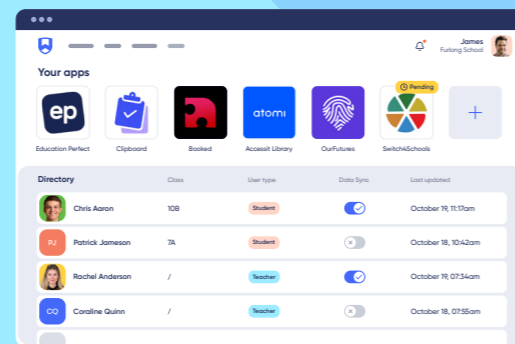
James
Furlong School

Your apps

ep
Education Perfect

Clipboard

Booked

atomi
Accessit Library

OurFutures

Pending
Switch4Schools

+

| Directory | Class | User type | Data Sync | Last updated |
|---|---|---|---|---|
| Chris Aaron | 10B | Student | | October 19, 11:17am |
| PJ Patrick Jameson | 7A | Student | | October 18, 10:42am |
| Rachel Anderson | / | Teacher | | October 19, 07:34am |
| CQ Coraline Quinn | / | Teacher | | October 18, 07:55am |